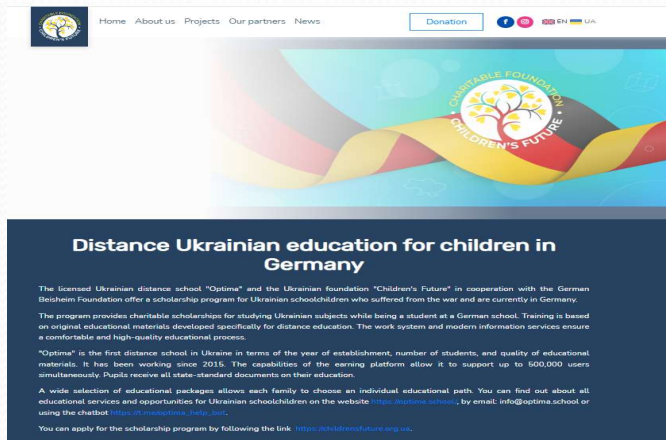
Home About us Projects Our partners News

Donation

EN UA

CHARITABLE FOUNDATION
CHILDREN'S FUTURE

Distance Ukrainian education for children in Germany

The licensed Ukrainian distance school "Optima" and the Ukrainian foundation "Children's Future" in cooperation with the German Beisheim Foundation offer a scholarship program for Ukrainian schoolchildren who suffered from the war and are currently in Germany.

The program provides charitable scholarships for studying Ukrainian subjects while being a student at a German school. Training is based on original educational materials developed specifically for distance education. The work system and modern information services ensure a comfortable and high-quality educational process.

"Optima" is the first distance school in Ukraine in terms of the year of esteblishment, number of students, and quality of educational materials. It has been working since 2015. The capabilities of the earning platform allow it to support up to 500,000 users simultaneously. Pupils receive all state-standard documents on their education.

A wide selection of educational packages allows each family to choose an individual educational path. You can find out about all educational services and opportunities for Ukrainian schoolchildren on the website https://optima.school, by email: info@optima.school or using the chatbot https://t.me/optima_help_bot.

You can apply for the scholarship program by following the link https://childrensfuture.org.ua.